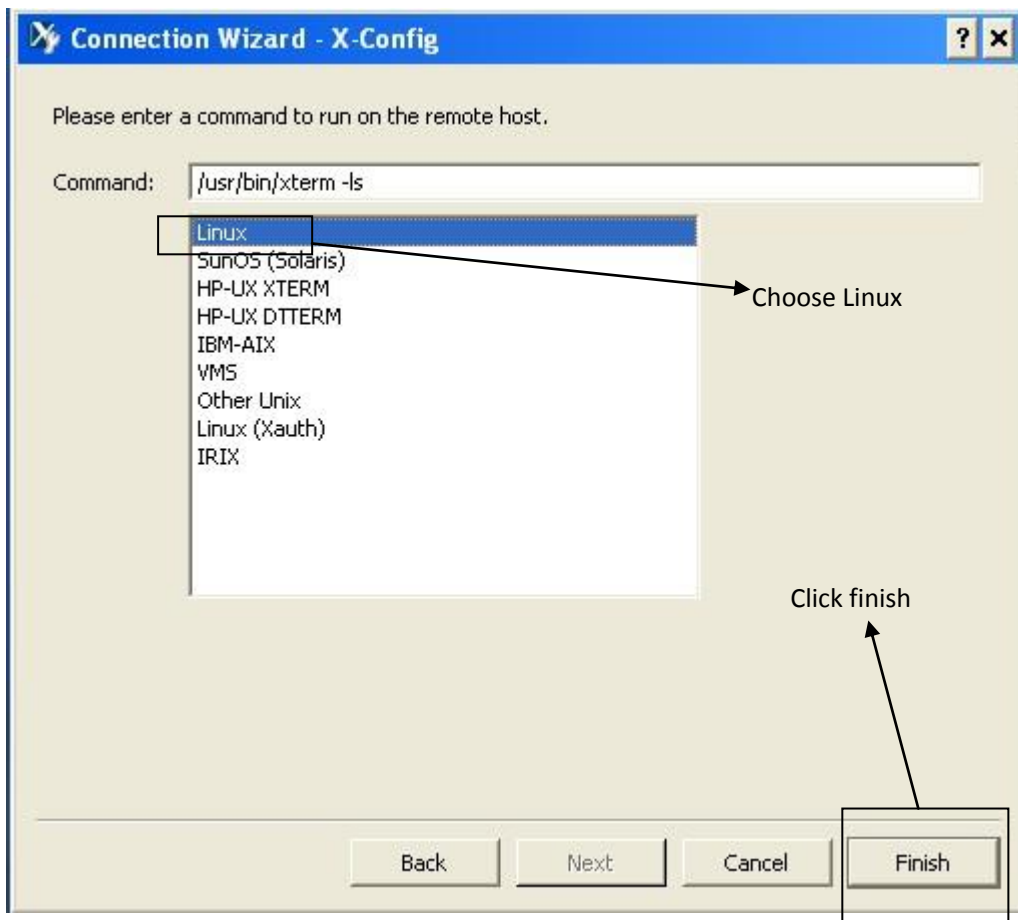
Connection Wizard - X-Config

? ×

Please enter a command to run on the remote host.

Command: /usr/bin/xterm -ls

Linux
SunOS (Solaris)
HP-UX XTERM
HP-UX DTTERM
IBM-AIX
VMS
Other Unix
Linux (Xauth)
IRIX

Choose Linux

Click finish

Back Next Cancel Finish